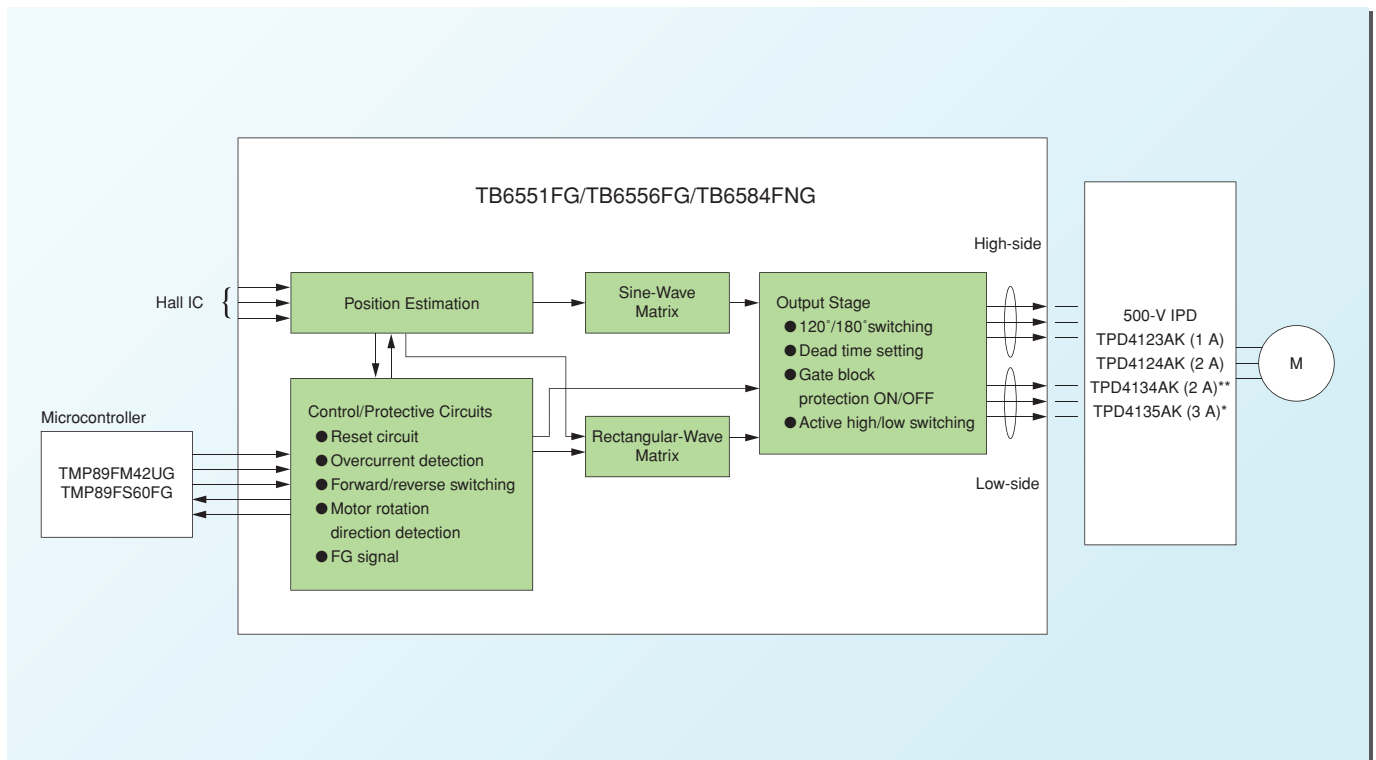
TB6551FG/TB6556FG/TB6584FNG

High-side

Hall IC

Position Estimation

Sine-Wave Matrix

Output Stage
● 120˚/180˚switching
● Dead time setting
● Gate block protection ON/OFF
● Active high/low switching

500-V IPD
TPD4123AK (1 A)
TPD4124AK (2 A)
TPD4134AK (2 A)**
TPD4135AK (3 A)*

M

Microcontroller

TMP89FM42UG
TMP89FS60FG

Control/Protective Circuits
● Reset circuit
● Overcurrent detection
● Forward/reverse switching
● Motor rotation direction detection
● FG signal

Rectangular-Wave Matrix

Low-side